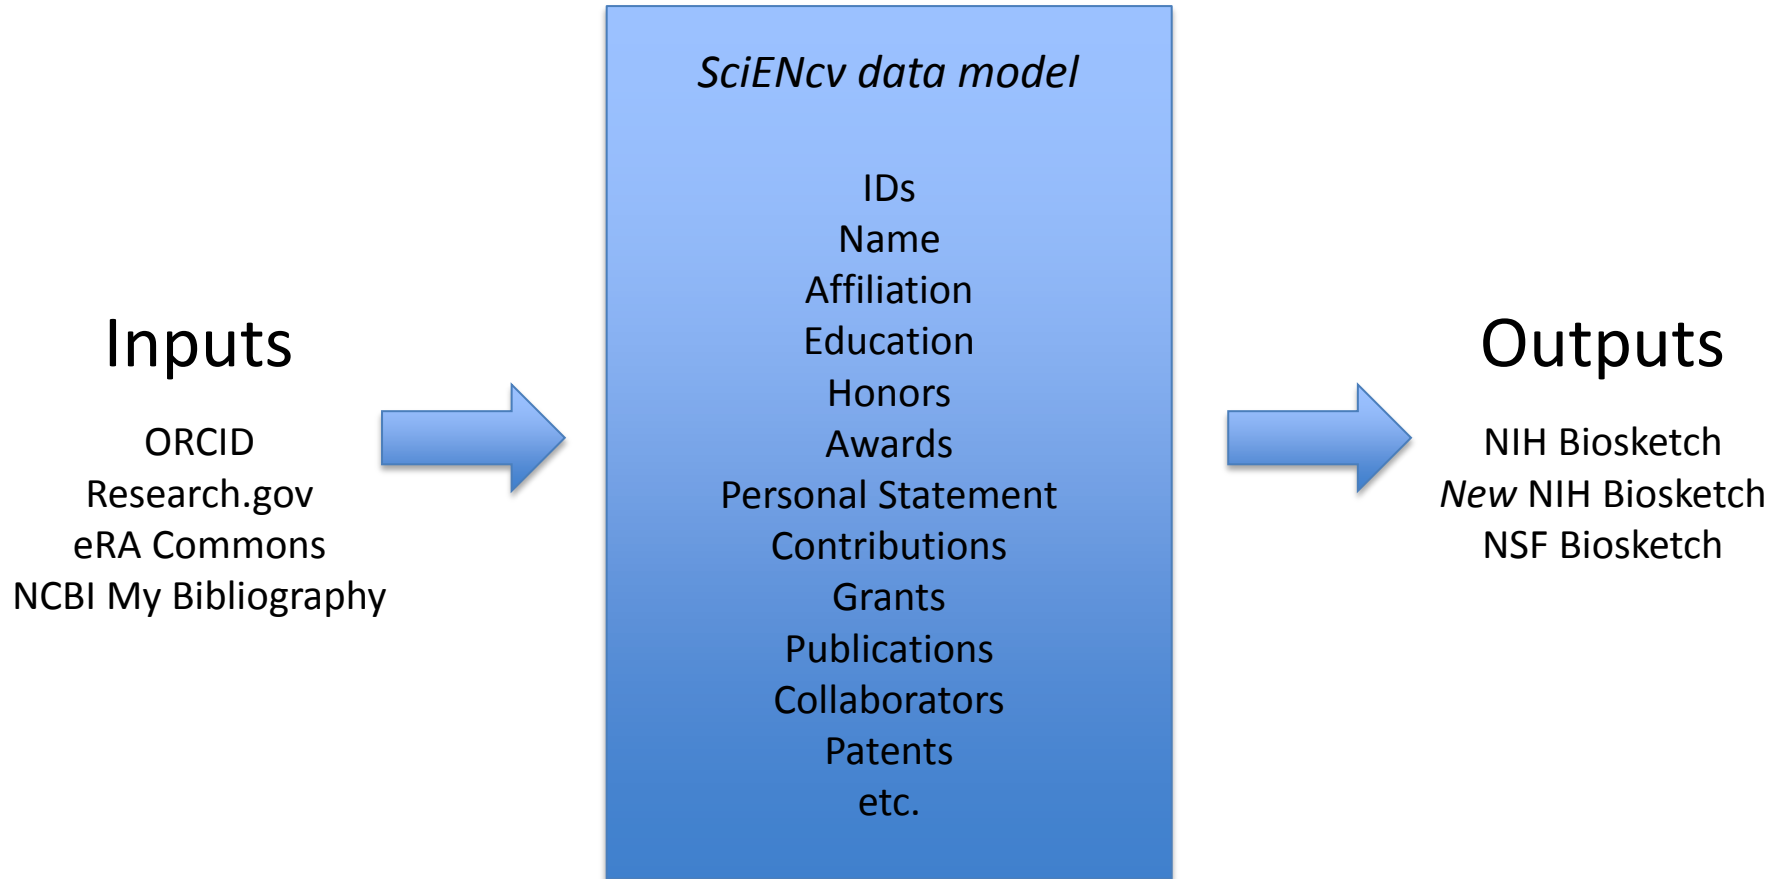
Inputs

ORCID
Research.gov
eRA Commons
NCBI My Bibliography

SciENcv data model

IDs
Name
Affiliation
Education
Honors
Awards
Personal Statement
Contributions
Grants
Publications
Collaborators
Patents
etc.

Outputs

NIH Biosketch
New NIH Biosketch
NSF Biosketch